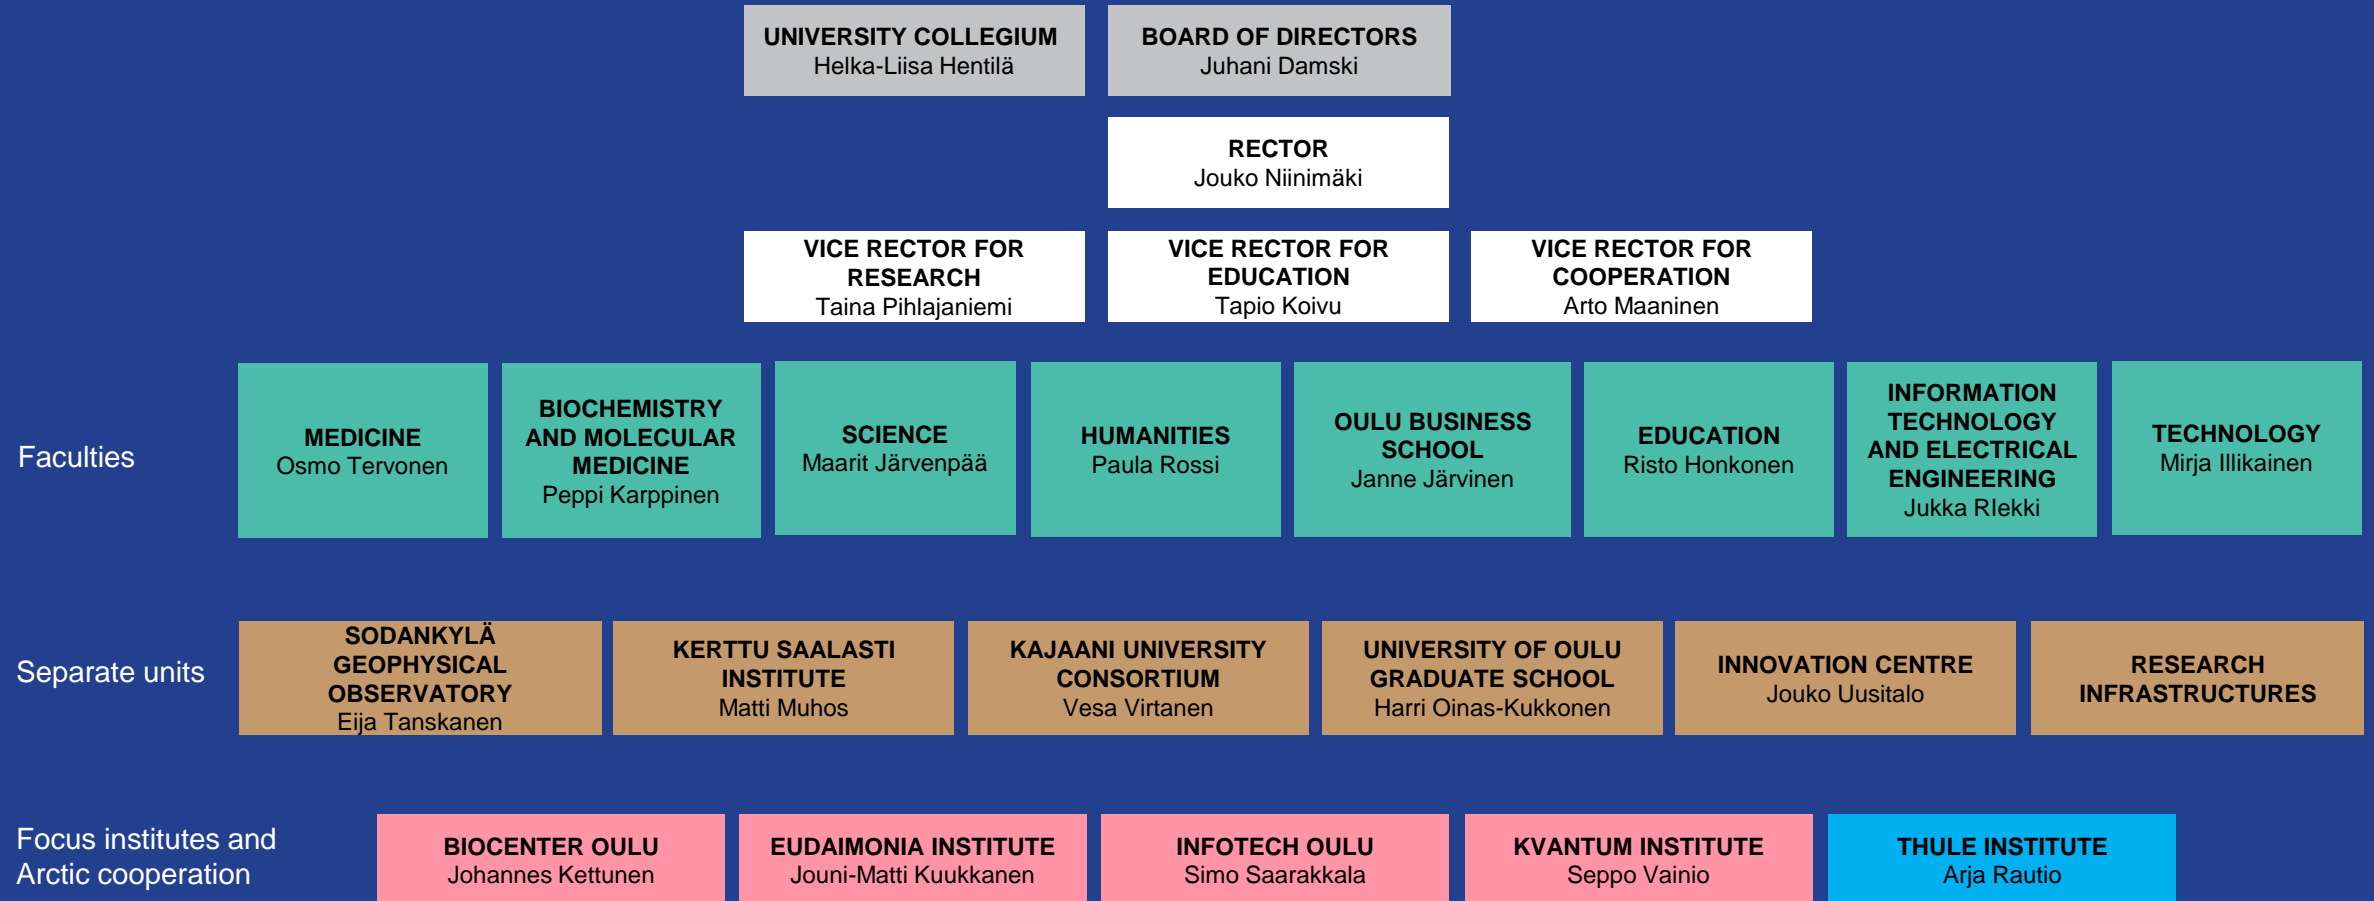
UNIVERSITY COLLEGIUM
Helka-Liisa Hentilä

BOARD OF DIRECTORS
Juhani Damski

RECTOR
Jouko Niinimäki

VICE RECTOR FOR RESEARCH
Taina Pihlajaniemi

VICE RECTOR FOR EDUCATION
Tapio Koivu

VICE RECTOR FOR COOPERATION
Arto Maaninen

Faculties

MEDICINE
Osmo Tervonen

BIOCHEMISTRY AND MOLECULAR MEDICINE
Peppi Karppinen

SCIENCE
Maarit Järvenpää

HUMANITIES
Paula Rossi

OULU BUSINESS SCHOOL
Janne Järvinen

EDUCATION
Risto Honkonen

INFORMATION TECHNOLOGY AND ELECTRICAL ENGINEERING
Jukka RIekki

TECHNOLOGY
Mirja Illikainen

Separate units

SODANKYLÄ GEOPHYSICAL OBSERVATORY
Eija Tanskanen

KERTTU SAALASTI INSTITUTE
Matti Muhos

KAJAANI UNIVERSITY CONSORTIUM
Vesa Virtanen

UNIVERSITY OF OULU GRADUATE SCHOOL
Harri Oinas-Kukkonen

INNOVATION CENTRE
Jouko Uusitalo

RESEARCH INFRASTRUCTURES

Focus institutes and Arctic cooperation

BIOCENTER OULU
Johannes Kettunen

EUDAIMONIA INSTITUTE
Jouni-Matti Kuukkanen

INFOTECH OULU
Simo Saarakkala

KVANTUM INSTITUTE
Seppo Vainio

THULE INSTITUTE
Arja Rautio